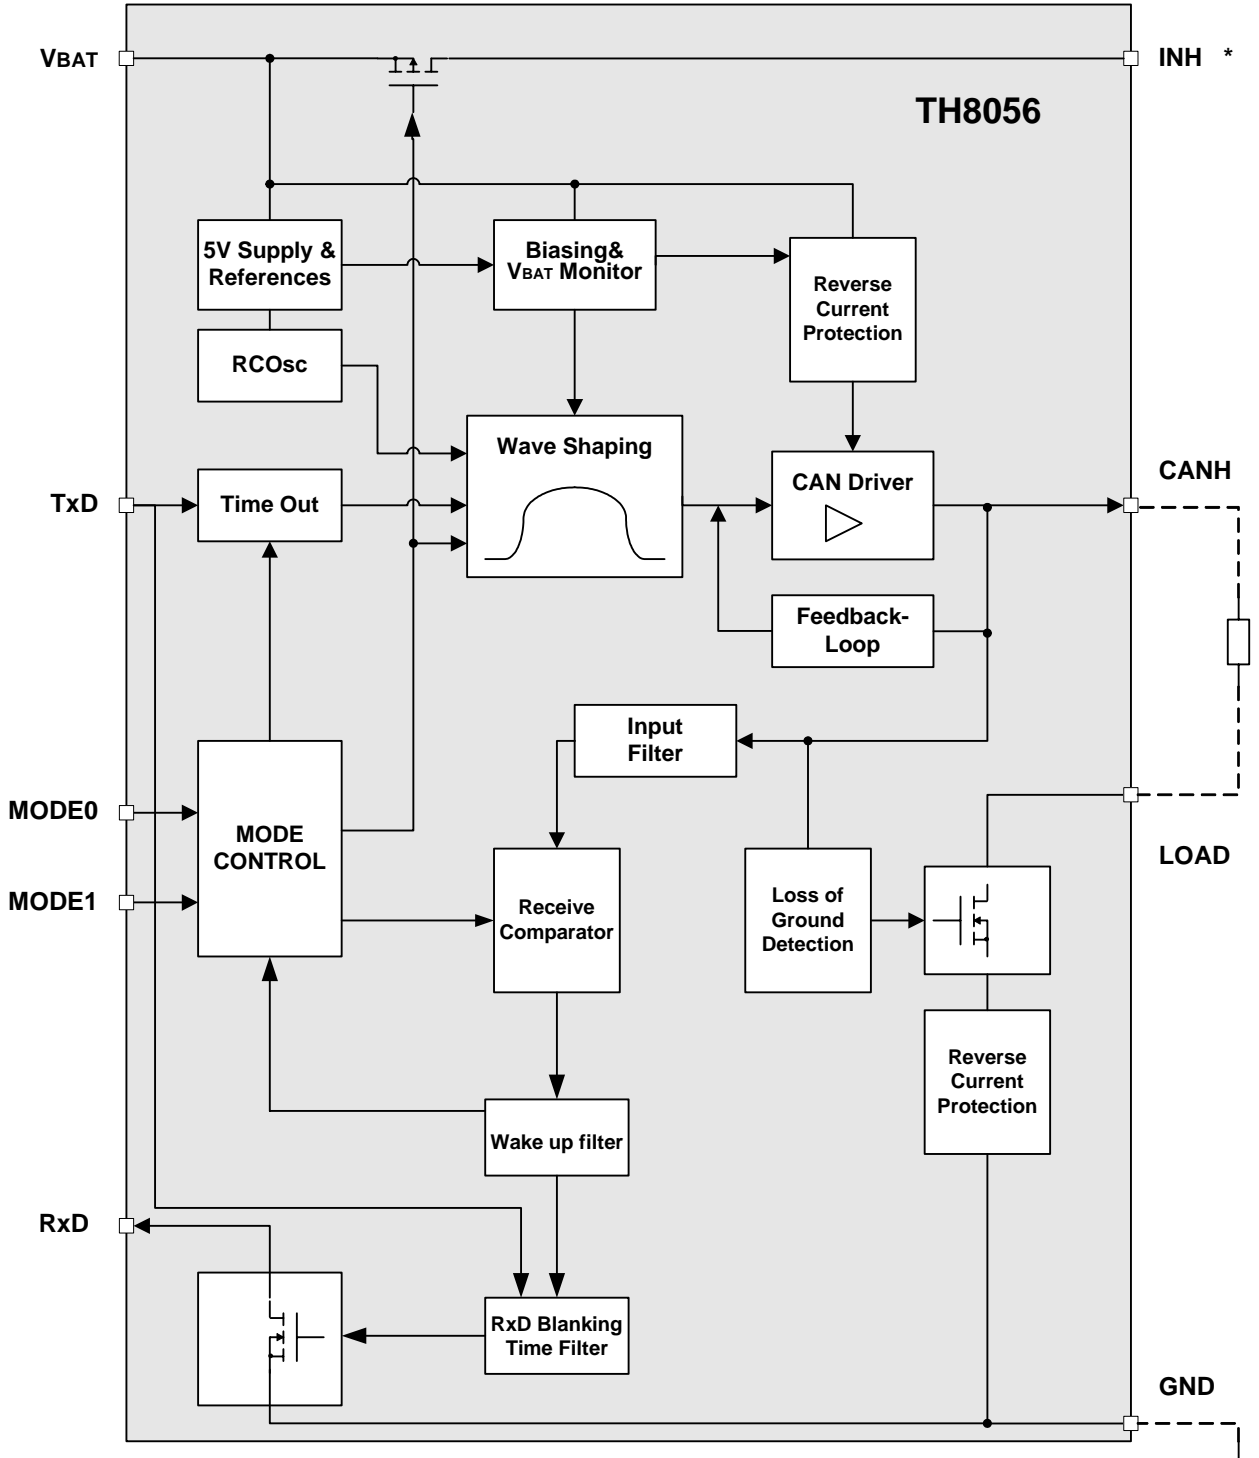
VBAT

INH *

TH8056

5V Supply & References

Biasing& VBAT Monitor

Reverse Current Protection

RCOsc

Wave Shaping

CAN Driver

CANH

TxD

Time Out

Feedback-Loop

Input Filter

MODE0

MODE CONTROL

LOAD

MODE1

Receive Comparator

Loss of Ground Detection

Reverse Current Protection

Wake up filter

RxD

RxD Blanking Time Filter

GND